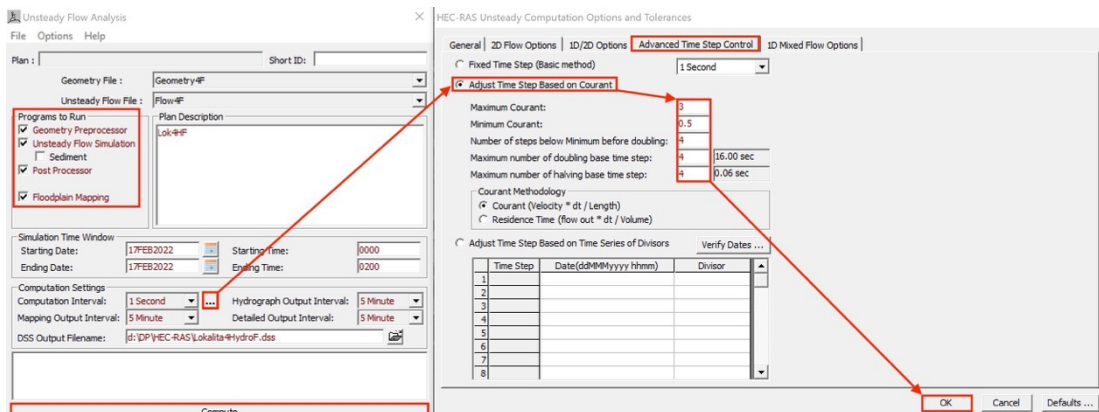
Unsteady Flow Analysis
File Options Help
Plan : Short ID:
Geometry File : Geometry4F
Unsteady Flow File : Flow4F
Programs to Run
Geometry Preprocessor
Unsteady Flow Simulation
Sediment
Post Processor
Floodplain Mapping
Plan Description
Lok4HF
Simulation Time Window
Starting Date: 17FEB2022 Starting Time: 0000
Ending Date: 17FEB2022 Ending Time: 0200
Computation Settings
Computation Interval: 1 Second ... Hydrograph Output Interval: 5 Minute
Mapping Output Interval: 5 Minute Detailed Output Interval: 5 Minute
DSS Output Filename: d:\DP\HEC-RAS\Lokalita4HydroF.dss
Compute

HEC-RAS Unsteady Computation Options and Tolerances
General | 2D Flow Options | 1D/2D Options | Advanced Time Step Control | 1D Mixed Flow Options
Fixed Time Step (Basic method) 1 Second
Adjust Time Step Based on Courant
Maximum Courant: 3
Minimum Courant: 0.5
Number of steps below Minimum before doubling: 4
Maximum number of doubling base time step: 4 16.00 sec
Maximum number of halving base time step: 4 0.06 sec
Courant Methodology
Courant (Velocity * dt / Length)
Residence Time (flow out * dt / Volume)
Adjust Time Step Based on Time Series of Divisors Verify Dates ...

| | Time Step | Date(ddMMMyyyy hhmm) | Divisor |
|---|---|---|---|
| 1 | | | |
| 2 | | | |
| 3 | | | |
| 4 | | | |
| 5 | | | |
| 6 | | | |
| 7 | | | |
| 8 | | | |

OK Cancel Defaults ...